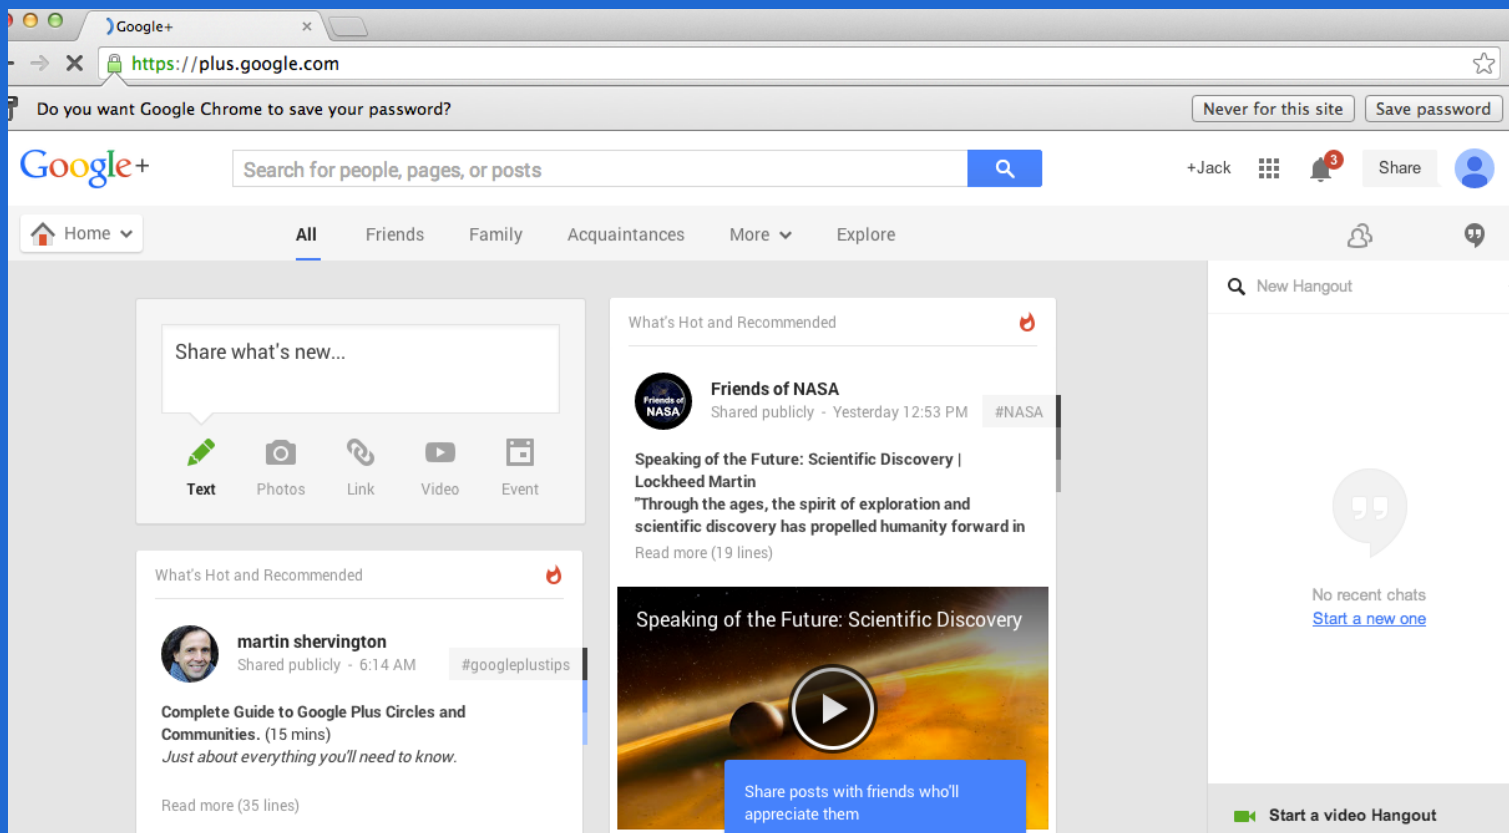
Google+

https://plus.google.com

Do you want Google Chrome to save your password?

Never for this site

Save password

Google+

Search for people, pages, or posts

+Jack

3

Share

Home

All

Friends

Family

Acquaintances

More

Explore

New Hangout

Share what's new...

Text

Photos

Link

Video

Event

What's Hot and Recommended

martin shervington

Shared publicly - 6:14 AM

#googleplustips

Complete Guide to Google Plus Circles and Communities. (15 mins)

Just about everything you'll need to know.

Read more (35 lines)

What's Hot and Recommended

Friends of NASA

Friends of NASA

Shared publicly - Yesterday 12:53 PM

#NASA

Speaking of the Future: Scientific Discovery | Lockheed Martin

"Through the ages, the spirit of exploration and scientific discovery has propelled humanity forward in

Read more (19 lines)

Speaking of the Future: Scientific Discovery

Share posts with friends who'll appreciate them

No recent chats

Start a new one

Start a video Hangout